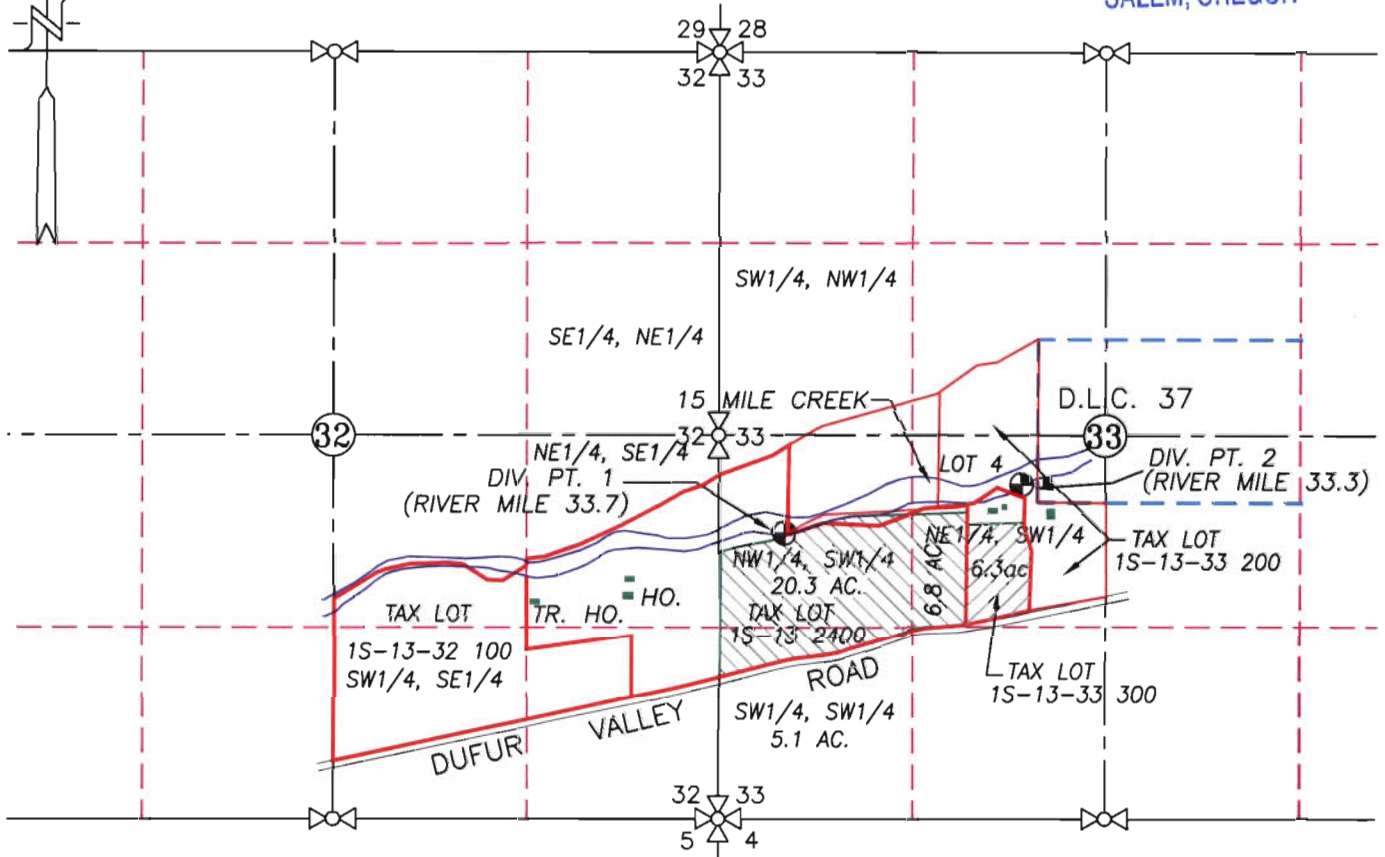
SALEM, OREGON

29 28
32 33

SW1/4, NW1/4

SE1/4, NE1/4

15 MILE CREEK

D.L.C. 37

32

32 33

33

NE1/4, SE1/4

DIV. PT. 1
(RIVER MILE 33.7)

LOT 4

DIV. PT. 2
(RIVER MILE 33.3)

NE1/4, SW1/4

NW1/4, SW1/4
20.3 AC.

6.8 AC.

6.3ac

TAX LOT
1S-13-33 200

HO.

TAX LOT

TR. HO.

TAX LOT
1S-13 2400

1S-13-32 100
SW1/4, SE1/4

ROAD

TAX LOT
1S-13-33 300

VALLEY

DUFUR

SW1/4, SW1/4
5.1 AC.

32 33
5 4